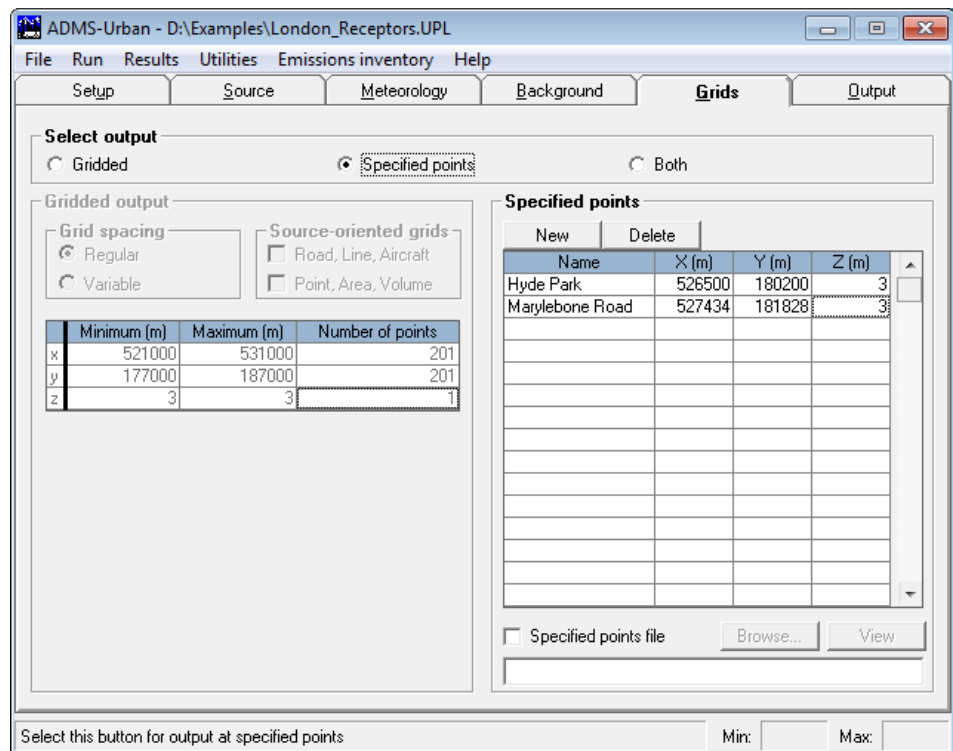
ADMS-Urban - D:\Examples\London_Receptors.UPL

File Run Results Utilities Emissions inventory Help

Setup | Source | Meteorology | Background | Grids | Output

Select output
Gridded
Specified points
Both

Gridded output
Grid spacing
Regular
Variable

Source-oriented grids
Road, Line, Aircraft
Point, Area, Volume

| | Minimum (m) | Maximum (m) | Number of points |
|---|---|---|---|
| x | 521000 | 531000 | 201 |
| y | 177000 | 187000 | 201 |
| z | 3 | 3 | 1 |

Specified points
New
Delete

| Name | X (m) | Y (m) | Z (m) |
|---|---|---|---|
| Hyde Park | 526500 | 180200 | 3 |
| Marylebone Road | 527434 | 181828 | 3 |

Specified points file
Browse...
View

Select this button for output at specified points
Min:
Max: